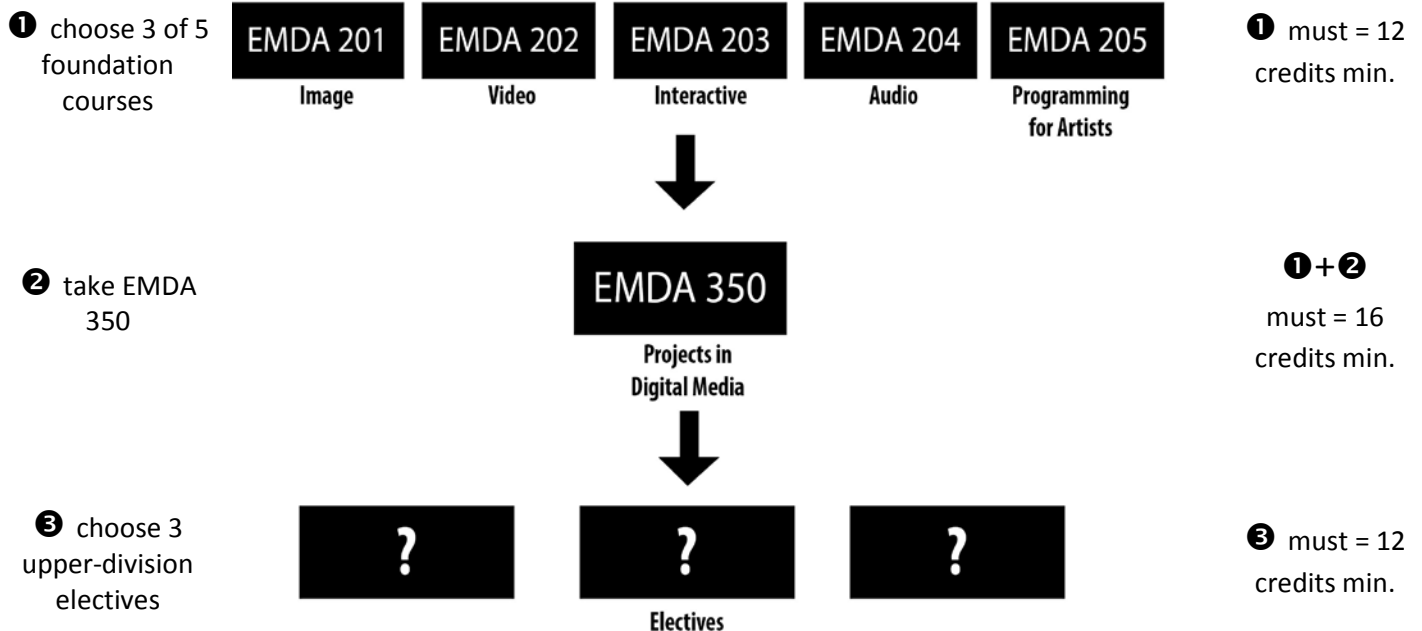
❶ choose 3 of 5 foundation courses

EMDA 201
Image

EMDA 202
Video

EMDA 203
Interactive

EMDA 204
Audio

EMDA 205
Programming for Artists

❶ must = 12 credits min.

❷ take EMDA 350

EMDA 350
Projects in Digital Media

❶+❷ must = 16 credits min.

❸ choose 3 upper-division electives

?

?

?

Electives

❸ must = 12 credits min.